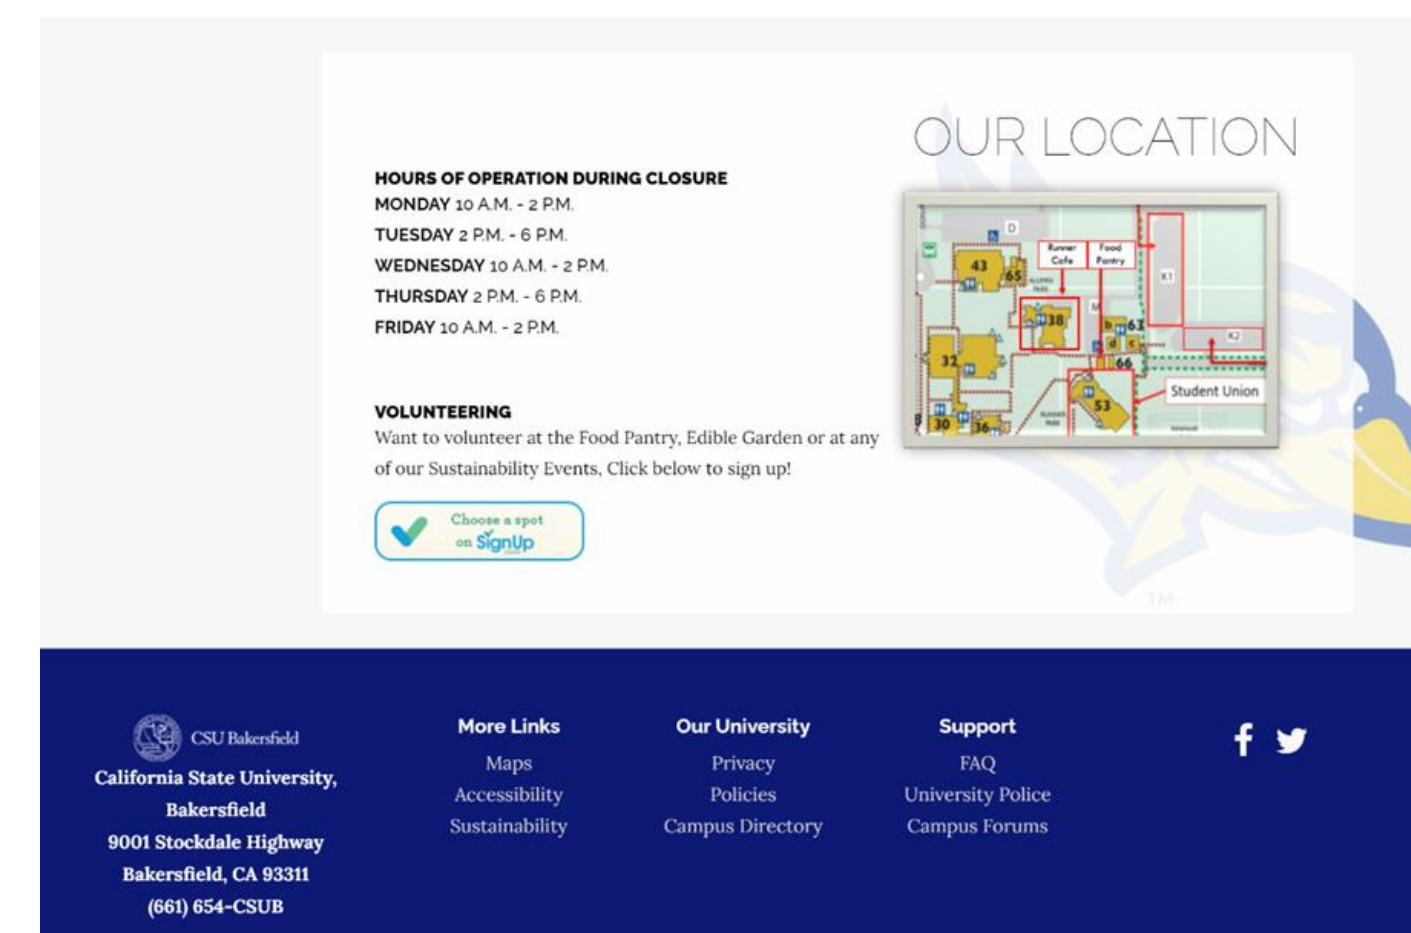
HOURS OF OPERATION DURING CLOSURE
MONDAY 10 A.M. - 2 P.M.
TUESDAY 2 P.M. - 6 P.M.
WEDNESDAY 10 A.M. - 2 P.M.
THURSDAY 2 P.M. - 6 P.M.
FRIDAY 10 A.M. - 2 P.M.

OUR LOCATION

D
Runner Cafe
Food Pantry
K1
43
65
38
63
K2
32
66
Student Union
53
30
36

VOLUNTEERING
Want to volunteer at the Food Pantry, Edible Garden or at any of our Sustainability Events, Click below to sign up!

Choose a spot on SignUp

TM

CSU Bakersfield
California State University, Bakersfield
9001 Stockdale Highway
Bakersfield, CA 93311
(661) 654-CSUB

More Links
Maps
Accessibility
Sustainability

Our University
Privacy
Policies
Campus Directory

Support
FAQ
University Police
Campus Forums